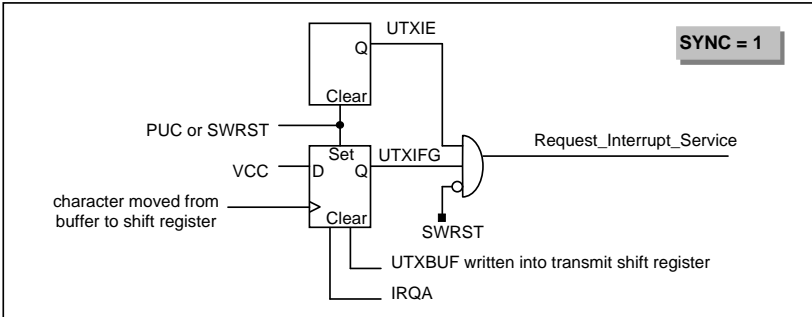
SYNC = 1

UTXIE

Q

Clear

PUC or SWRST

Set

UTXIFG

Request_Interrupt_Service

VCC

D

Q

character moved from buffer to shift register

Clear

SWRST

UTXBUF written into transmit shift register

IRQA